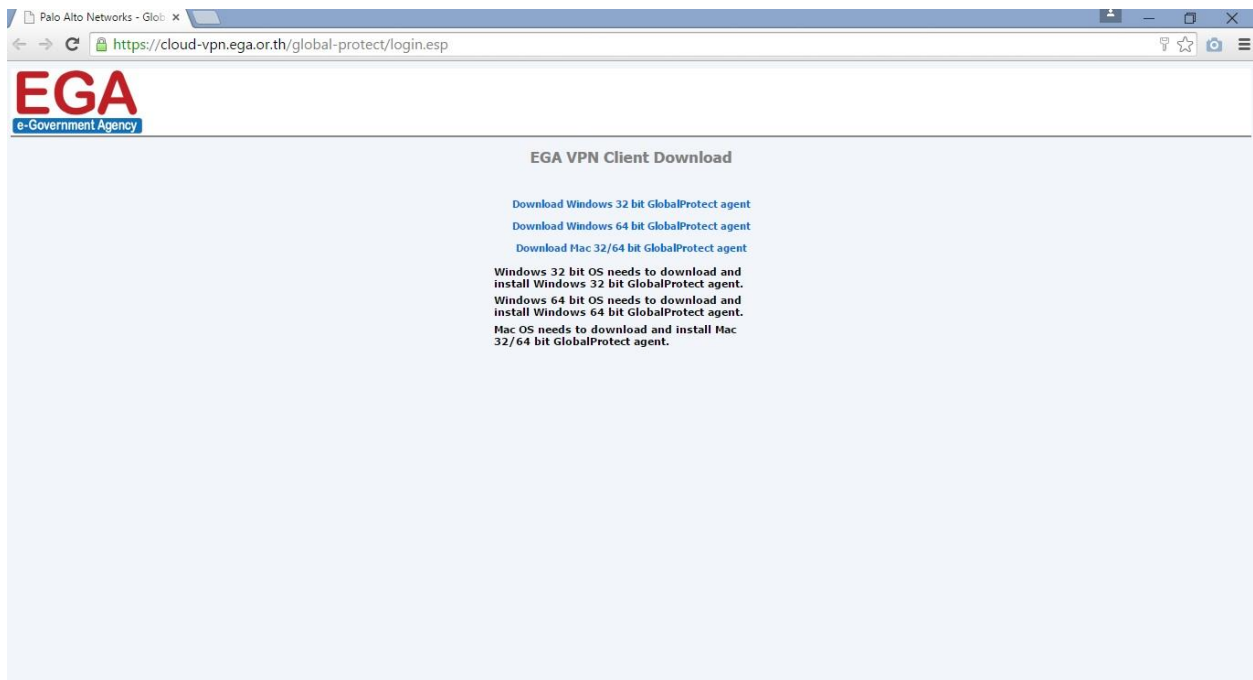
Palo Alto Networks - Glob ×

https://cloud-vpn.ega.or.th/global-protect/login.esp

EGA
e-Government Agency

EGA VPN Client Download

Download Windows 32 bit GlobalProtect agent

Download Windows 64 bit GlobalProtect agent

Download Mac 32/64 bit GlobalProtect agent

Windows 32 bit OS needs to download and install Windows 32 bit GlobalProtect agent.

Windows 64 bit OS needs to download and install Windows 64 bit GlobalProtect agent.

Mac OS needs to download and install Mac 32/64 bit GlobalProtect agent.